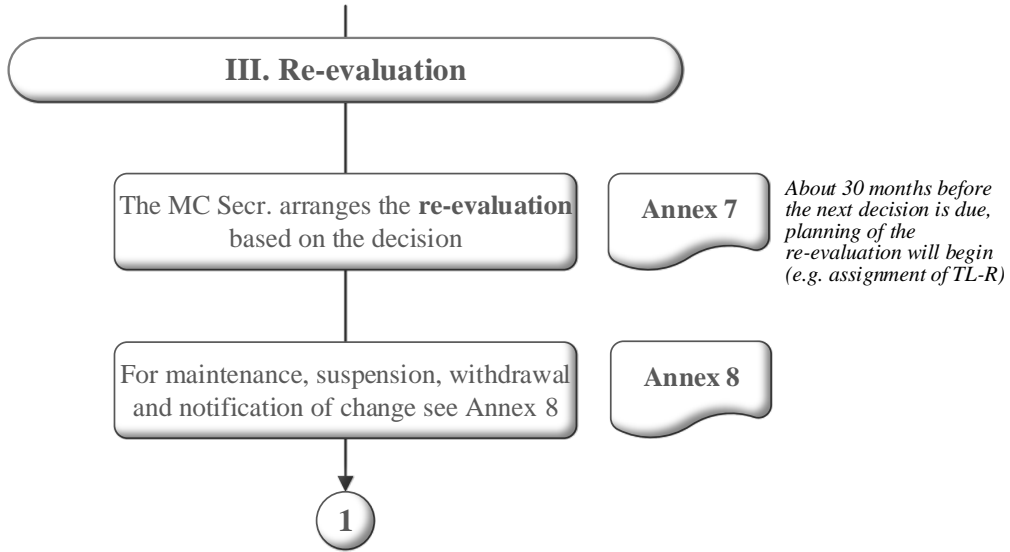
III. Re-evaluation

The MC Secr. arranges the **re-evaluation** based on the decision

Annex 7

*About 30 months before the next decision is due, planning of the re-evaluation will begin (e.g. assignment of TL-R)*

For maintenance, suspension, withdrawal and notification of change see Annex 8

Annex 8

1